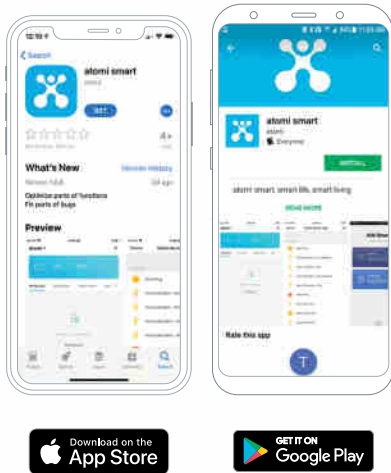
12:18

Search

atomi smart

atomi

GET

4+

What's New

Version History

Version 1.0.8

Optimize parts of functions
Fix parts of bugs

Preview

atomi smart

atomi

Everyone

INSTALL

atomi smart, smart life, smart living

READ MORE

Rate this app

Download on the
App Store

GET IT ON
Google Play